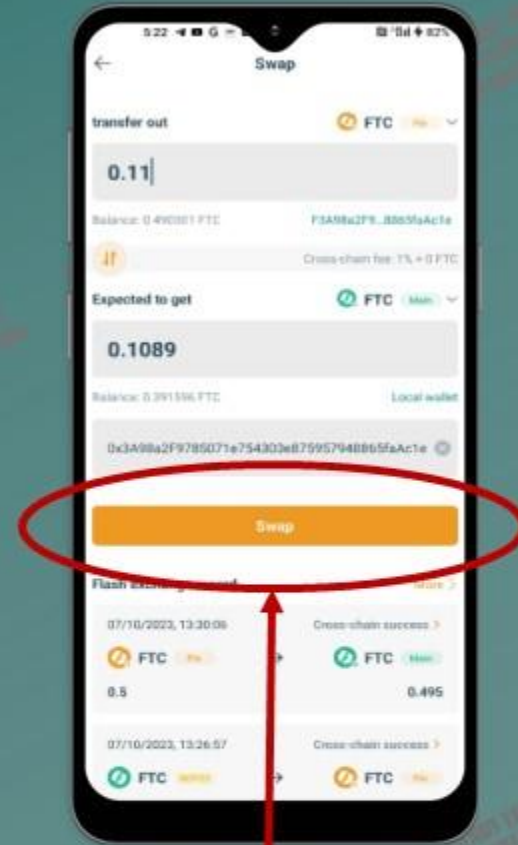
5:22 ◄ ■ G ≡ 82%

Swap

transfer out

FTC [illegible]

0.11

Balance: 0.490301 FTC

F3A98a2F9...8865faAc1e

Cross-chain fee: 1% + 0 FTC

Expected to get

FTC Main

0.1089

Balance: 0.391596 FTC

Local wallet

0x3A98a2F9785071e754303e87595794886 5faAc1e

Swap

Flash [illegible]

More >

07/10/2023, 13:30:06

Cross-chain success >

FTC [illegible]

FTC Main

0.5

0.495

07/10/2023, 13:26:57

Cross-chain success >

FTC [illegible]

FTC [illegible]